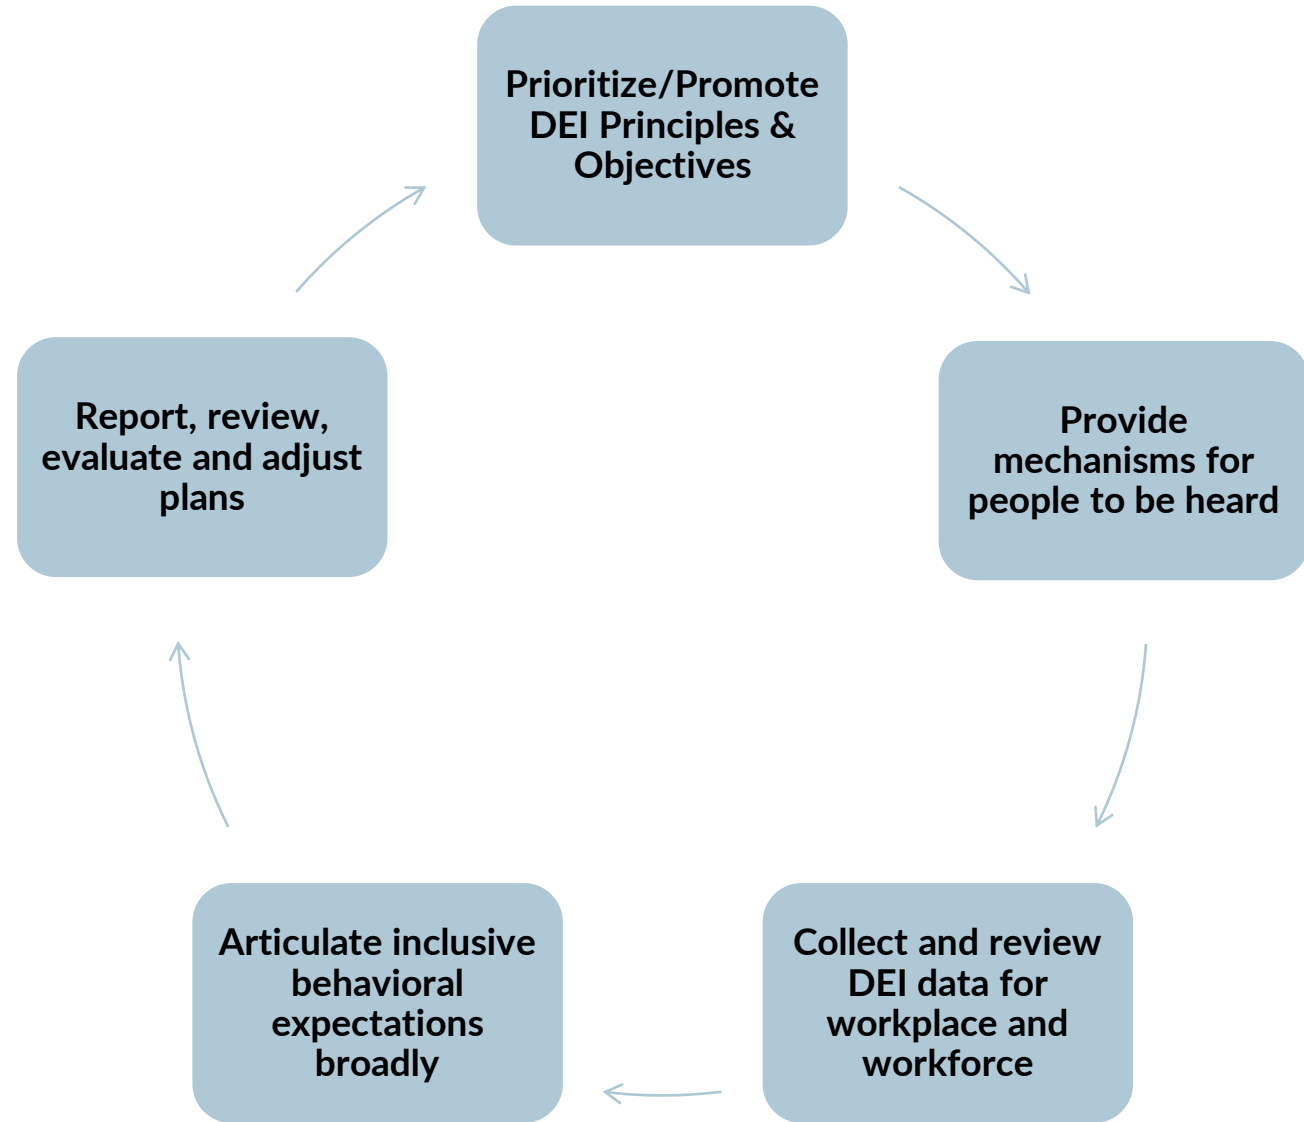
Prioritize/Promote DEI Principles & Objectives

Provide mechanisms for people to be heard

Collect and review DEI data for workplace and workforce

Articulate inclusive behavioral expectations broadly

Report, review, evaluate and adjust plans